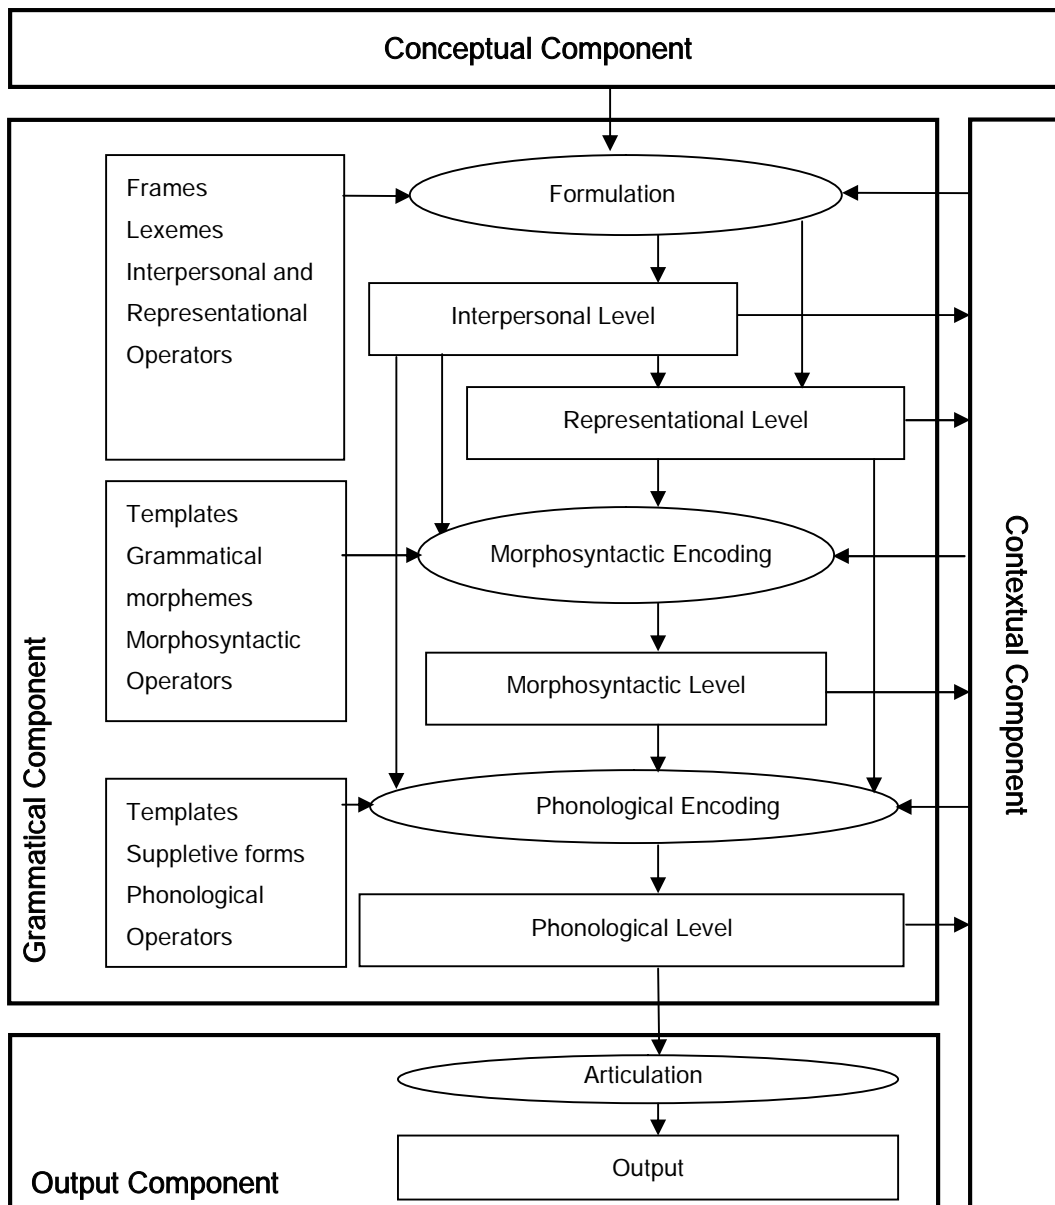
Conceptual Component

Grammatical Component

Frames
Lexemes
Interpersonal and Representational Operators

Formulation

Interpersonal Level

Representational Level

Templates
Grammatical morphemes
Morphosyntactic Operators

Morphosyntactic Encoding

Morphosyntactic Level

Templates
Suppletive forms
Phonological Operators

Phonological Encoding

Phonological Level

Contextual Component

Articulation

Output

Output Component